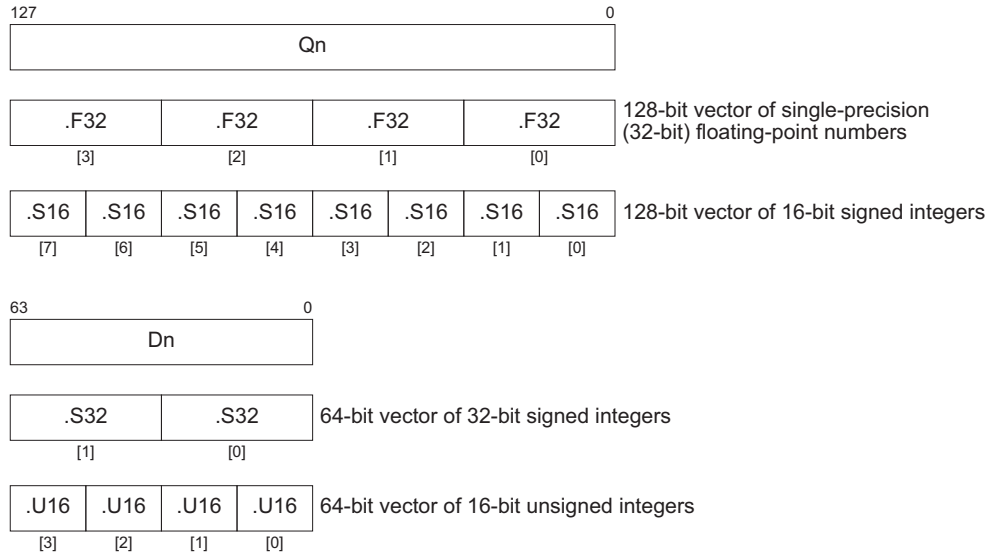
127 0

Qn

| .F32 | .F32 | .F32 | .F32 |
|---|---|---|---|
| [3] | [2] | [1] | [0] |

128-bit vector of single-precision (32-bit) floating-point numbers

| .S16 | .S16 | .S16 | .S16 | .S16 | .S16 | .S16 | .S16 |
|---|---|---|---|---|---|---|---|
| [7] | [6] | [5] | [4] | [3] | [2] | [1] | [0] |

128-bit vector of 16-bit signed integers

63 0

Dn

| .S32 | .S32 |
|---|---|
| [1] | [0] |

64-bit vector of 32-bit signed integers

| .U16 | .U16 | .U16 | .U16 |
|---|---|---|---|
| [3] | [2] | [1] | [0] |

64-bit vector of 16-bit unsigned integers